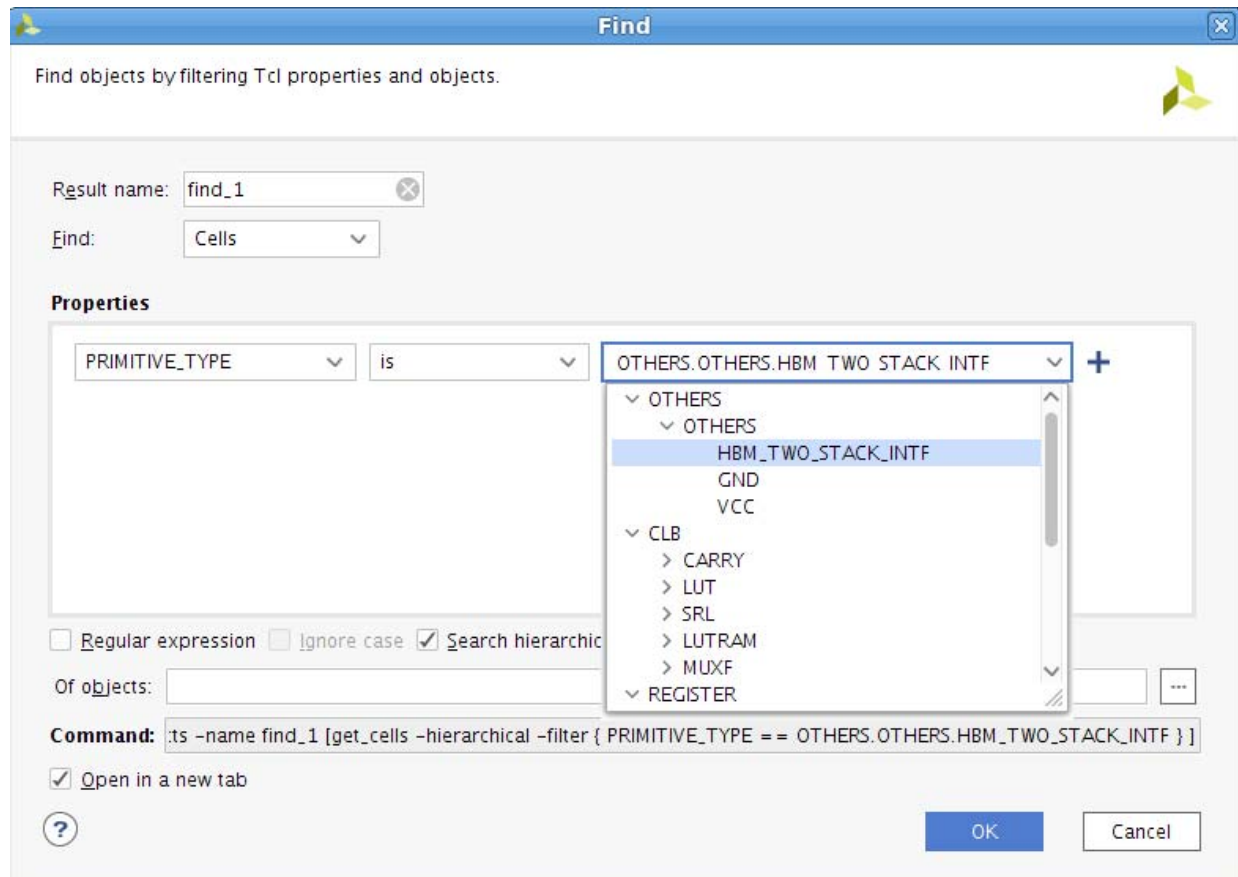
Find

Find objects by filtering Tcl properties and objects.

Result name: find_1

Find: Cells

Properties

PRIMITIVE_TYPE
is
OTHERS.OTHERS.HBM_TWO_STACK_INTF
+

OTHERS
OTHERS
HBM_TWO_STACK_INTF
GND
VCC
CLB
CARRY
LUT
SRL
LUTRAM
MUXF
REGISTER

Regular expression
Ignore case
Search hierarchic

Of objects:
...

Command: :ts -name find_1 [get_cells -hierarchical -filter { PRIMITIVE_TYPE == OTHERS.OTHERS.HBM_TWO_STACK_INTF } ]

Open in a new tab

?

OK
Cancel